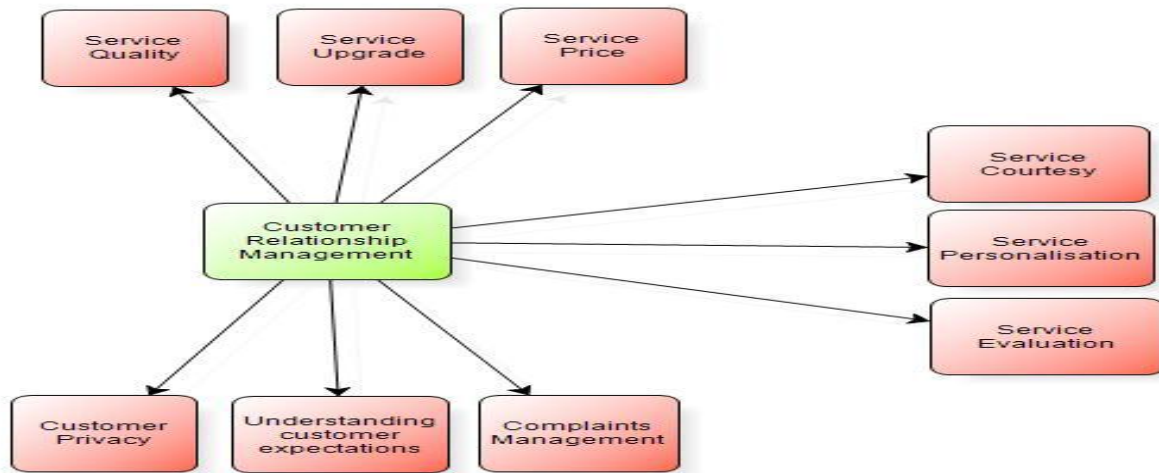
Service Quality

Service Upgrade

Service Price

Service Courtesy

Customer Relationship Management

Service Personalisation

Service Evaluation

Customer Privacy

Understanding customer expectations

Complaints Management